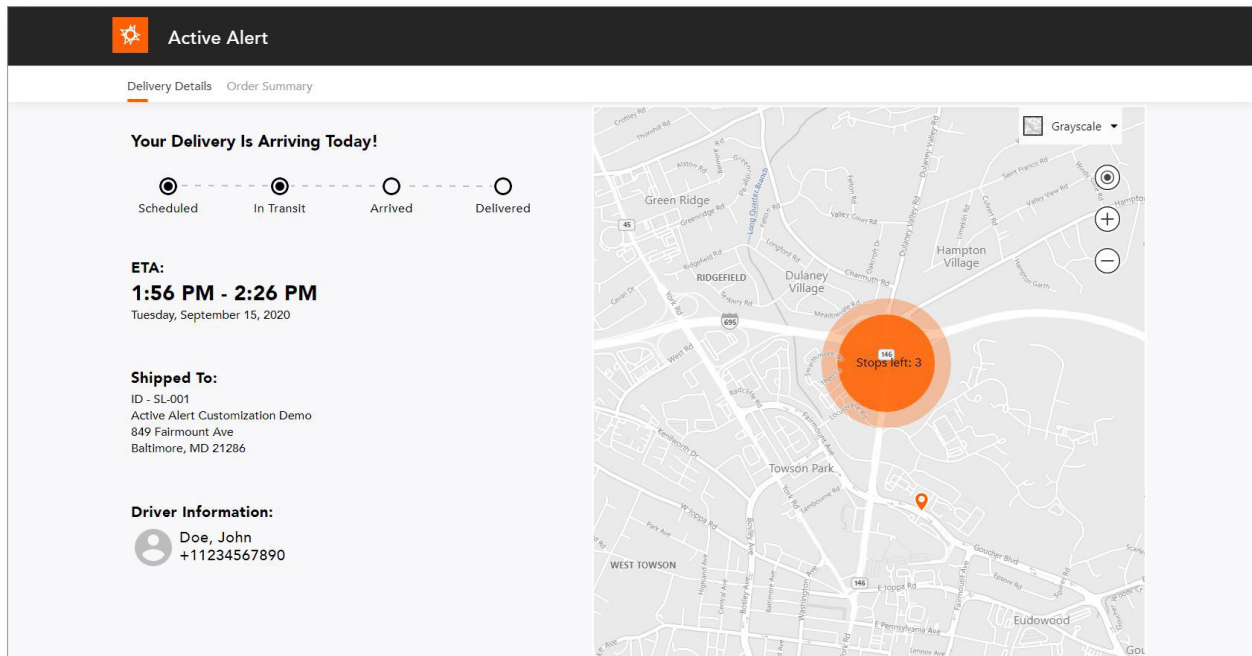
Active Alert

Delivery Details Order Summary

Your Delivery Is Arriving Today!

Scheduled In Transit Arrived Delivered

ETA:
1:56 PM - 2:26 PM
Tuesday, September 15, 2020

Shipped To:
ID - SL-001
Active Alert Customization Demo
849 Fairmount Ave
Baltimore, MD 21286

Driver Information:
Doe, John
+11234567890

Grayscale

Green Ridge
RIDGEFIELD
Dulaney Village
Hampton Village
695
146
Stops left: 3
Towson Park
WEST TOWSON
146
Eudowood
York Rd
West Rd
Kenilworth Dr
W Joppa Rd
Fairmount Ave
Goucher Blvd
E Joppa Rd
E Pennsylvania Ave
Dulaney Valley Rd
Valley Court Rd
Charmuth Rd
Long Quarter Branch